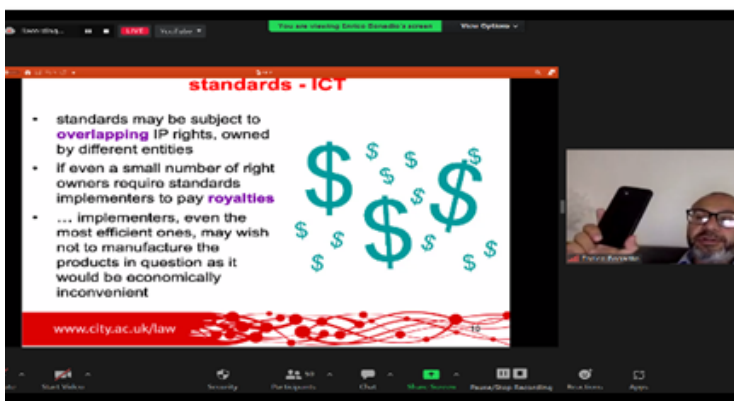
LIVE YouTube

You are viewing Enrico Bonadio's screen

View Options

standards - ICT

• standards may be subject to overlapping IP rights, owned by different entities

• if even a small number of right owners require standards implementers to pay royalties

• … implementers, even the most efficient ones, may wish not to manufacture the products in question as it would be economically inconvenient

www.city.ac.uk/law

10

Enrico Bonadio

Start Video

Security

Participants

Chat

Share Screen

Pause/Stop Recording

Reactions

Apps